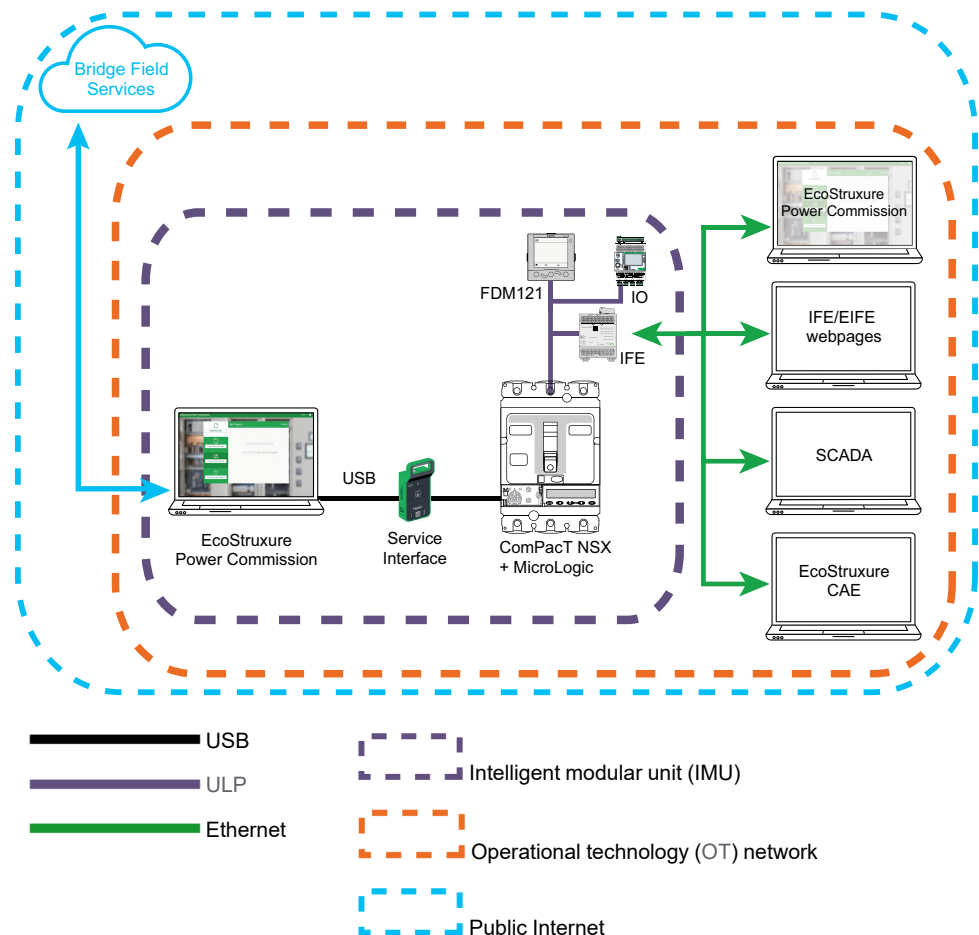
Bridge Field Services

EcoStruxure Power Commission

FDM121

IO

IFE

IFE/EIFE webpages

SCADA

EcoStruxure CAE

USB

EcoStruxure Power Commission

Service Interface

ComPacT NSX + MicroLogic

USB

ULP

Ethernet

Intelligent modular unit (IMU)

Operational technology (OT) network

Public Internet